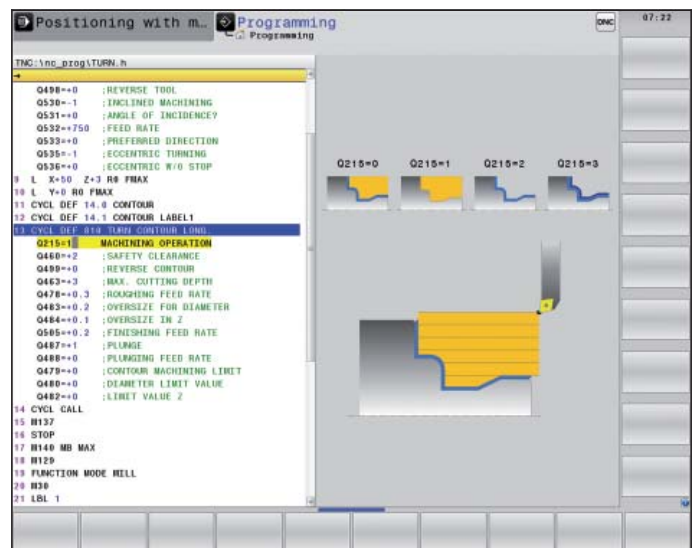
Positioning with m... Programming
Programming

DNC

07:22

TNC:\nc_prog\TURN.h

Q498=+0 ;REVERSE TOOL
Q530=-1 ;INCLINED MACHINING
Q531=+0 ;ANGLE OF INCIDENCE?
Q532=+750 ;FEED RATE
Q533=+0 ;PREFERRED DIRECTION
Q535=-1 ;ECCENTRIC TURNING
Q536=+0 ;ECCENTRIC W/O STOP
9 L X-50 Z+3 R0 FMAX
10 L Y+0 R0 FMAX
11 CYCL DEF 14.0 CONTOUR
12 CYCL DEF 14.1 CONTOUR LABEL1
13 CYCL DEF 810 TURN CONTOUR LONG.
Q215=1 ;MACHINING OPERATION
Q460=+2 ;SAFETY CLEARANCE
Q499=+0 ;REVERSE CONTOUR
Q463=+3 ;MAX. CUTTING DEPTH
Q478=+0.3 ;ROUGHING FEED RATE
Q483=+0.2 ;OVERSIZE FOR DIAMETER
Q484=+0.1 ;OVERSIZE IN Z
Q505=+0.2 ;FINISHING FEED RATE
Q487=+1 ;PLUNGE
Q488=+0 ;PLUNGING FEED RATE
Q479=+0 ;CONTOUR MACHINING LIMIT
Q480=+0 ;DIAMETER LIMIT VALUE
Q482=+0 ;LIMIT VALUE Z
14 CYCL CALL
15 M137
16 STOP
17 M140 MB MAX
18 M129
19 FUNCTION MODE MILL
20 M30
21 LBL 1

Q215=0 Q215=1 Q215=2 Q215=3